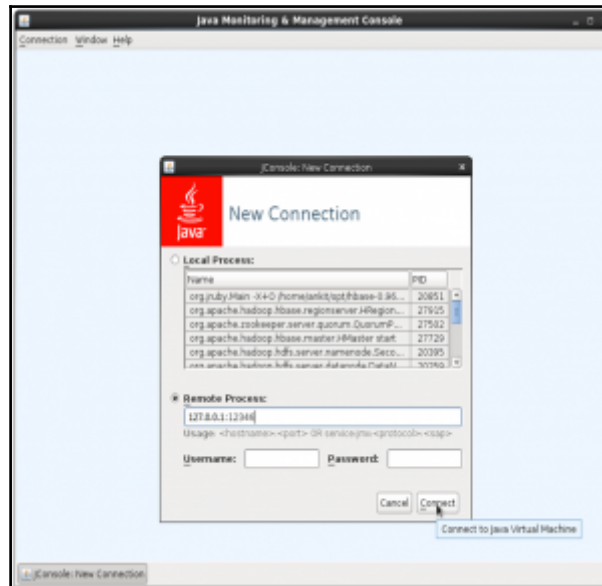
Java Monitoring & Management Console

Connection Window Help

JConsole: New Connection

Java

New Connection

Local Process:

| Name | PID |
|---|---|
| org.jruby.Main -X+O /home/ankit/opt/hbase-0.96... | 20851 |
| org.apache.hadoop.hbase.regionserver.HRegion... | 27925 |
| org.apache.zookeeper.server.quorum.QuorumP... | 27582 |
| org.apache.hadoop.hbase.master.HMaster start | 27729 |
| org.apache.hadoop.hdfs.server.namenode.Seco... | 20395 |
| org.apache.hadoop.hdfs.server.datanode.DataN... | 20259 |

Remote Process:

127.0.0.1:12346

Usage: <hostname>:<port> OR service:jmx:<protocol>:<sap>

Username: Password:

Cancel Connect

Connect to Java Virtual Machine

JConsole: New Connection